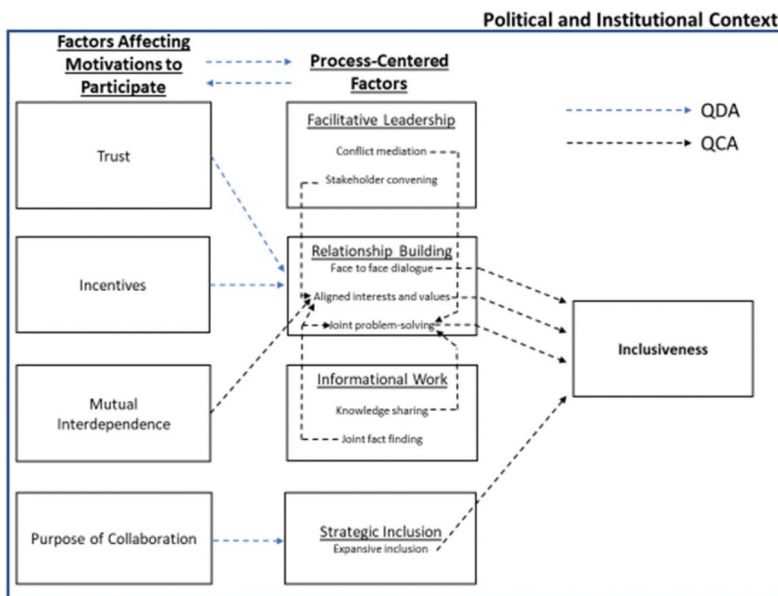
Political and Institutional Context

Factors Affecting Motivations to Participate

Process-Centered Factors

QDA

QCA

Trust

Incentives

Mutual Interdependence

Purpose of Collaboration

Facilitative Leadership
Conflict mediation
Stakeholder convening

Relationship Building
Face to face dialogue
Aligned interests and values
Joint problem-solving

Informational Work
Knowledge sharing
Joint fact finding

Strategic Inclusion
Expansive inclusion

Inclusiveness